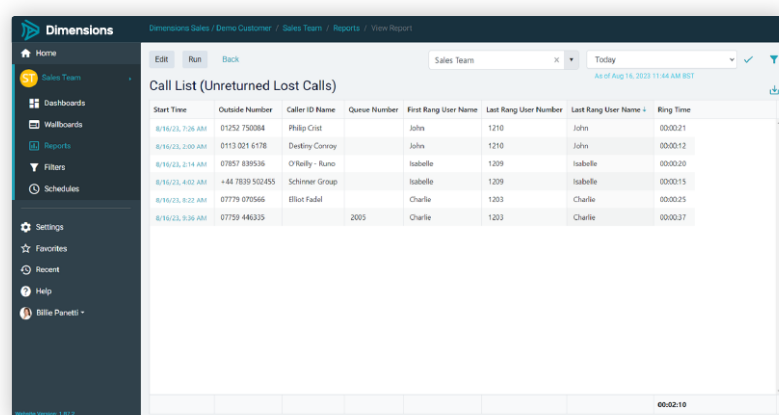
Dimensions

Dimensions Sales / Demo Customer / Sales Team / Reports / View Report

Home
ST Sales Team
Dashboards
Wallboards
Reports
Filters
Schedules
Settings
Favorites
Recent
Help
Billie Panetti

Edit Run Back

Sales Team

Today

As of Aug 16, 2023 11:44 AM BST

Call List (Unreturned Lost Calls)

| Start Time | Outside Number | Caller ID Name | Queue Number | First Rang User Name | Last Rang User Number | Last Rang User Name | Ring Time |
|---|---|---|---|---|---|---|---|
| 8/16/23, 7:26 AM | 01252 750084 | Philip Crist | | John | 1210 | John | 00:00:21 |
| 8/16/23, 2:00 AM | 0113 021 6178 | Destiny Conroy | | John | 1210 | John | 00:00:12 |
| 8/16/23, 2:14 AM | 07857 839536 | O'Reilly - Runo | | Isabelle | 1209 | Isabelle | 00:00:20 |
| 8/16/23, 4:02 AM | +44 7839 502455 | Schinner Group | | Isabelle | 1209 | Isabelle | 00:00:15 |
| 8/16/23, 8:22 AM | 07779 070566 | Elliot Fadel | | Charlie | 1203 | Charlie | 00:00:25 |
| 8/16/23, 9:36 AM | 07759 446335 | | 2005 | Charlie | 1203 | Charlie | 00:00:37 |
| | | | | | | | 00:02:10 |

Website Version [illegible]